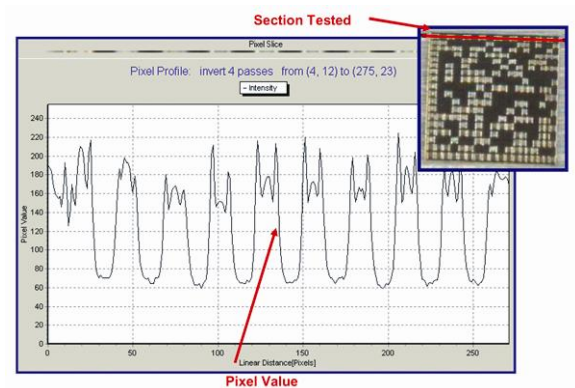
Section Tested

Pixel Slice

Pixel Profile: invert 4 passes from (4, 12) to (275, 23)

– Intensity

240
220
200
180
160
140
120
100
80
60
40
20
0

Pixel Value

0
50
100
150
200
250

Linear Distance[Pixels]

Pixel Value